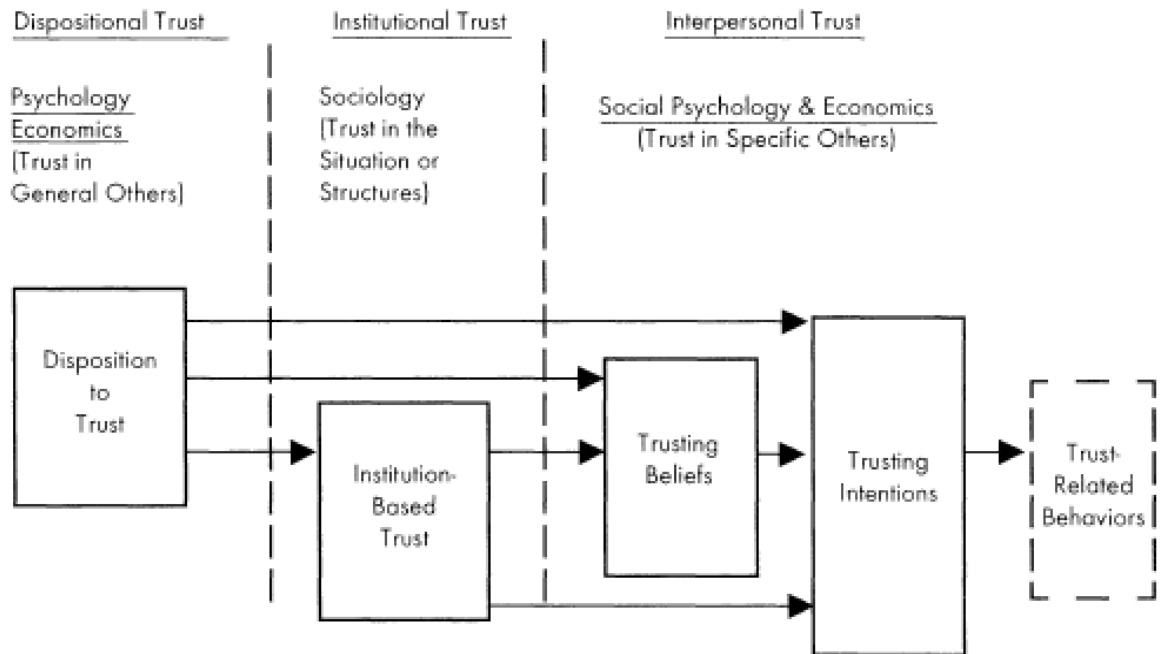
Dispositional Trust

Psychology
Economics
(Trust in General Others)

Institutional Trust

Sociology
(Trust in the Situation or Structures)

Interpersonal Trust

Social Psychology & Economics
(Trust in Specific Others)

Disposition to Trust

Institution-Based Trust

Trusting Beliefs

Trusting Intentions

Trust-Related Behaviors